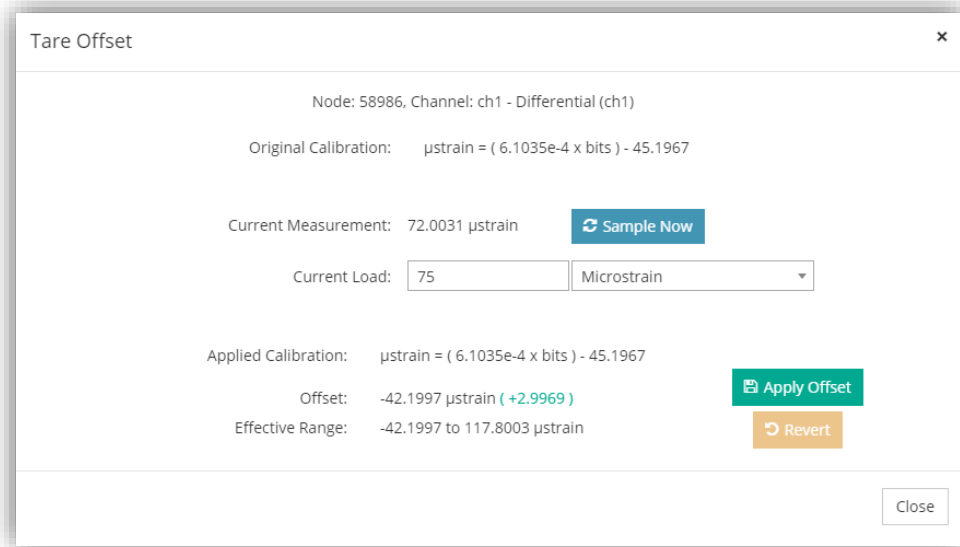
Tare Offset

×

Node: 58986, Channel: ch1 - Differential (ch1)

Original Calibration: µstrain = ( 6.1035e-4 x bits ) - 45.1967

Current Measurement: 72.0031 µstrain

Sample Now

Current Load: 75 Microstrain

Applied Calibration: µstrain = ( 6.1035e-4 x bits ) - 45.1967

Offset: -42.1997 µstrain ( +2.9969 )

Effective Range: -42.1997 to 117.8003 µstrain

Apply Offset

Revert

Close